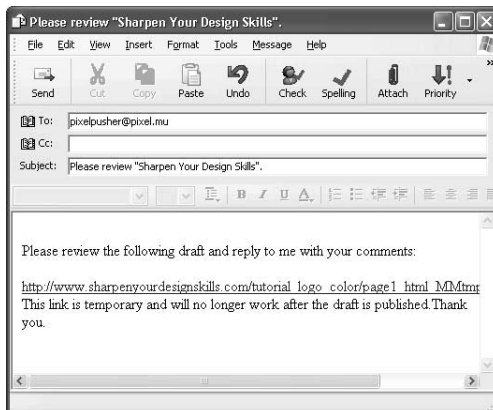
Please review "Sharpen Your Design Skills".

File Edit View Insert Format Tools Message Help

Send Cut Copy Paste Undo Check Spelling Attach Priority

To: pixelpusher@pixel.mu
Cc:
Subject: Please review "Sharpen Your Design Skills".

Please review the following draft and reply to me with your comments:

http://www.sharpenyourdesignskills.com/tutorial_logo_color/page1_html_MMtmp
This link is temporary and will no longer work after the draft is published.Thank you.